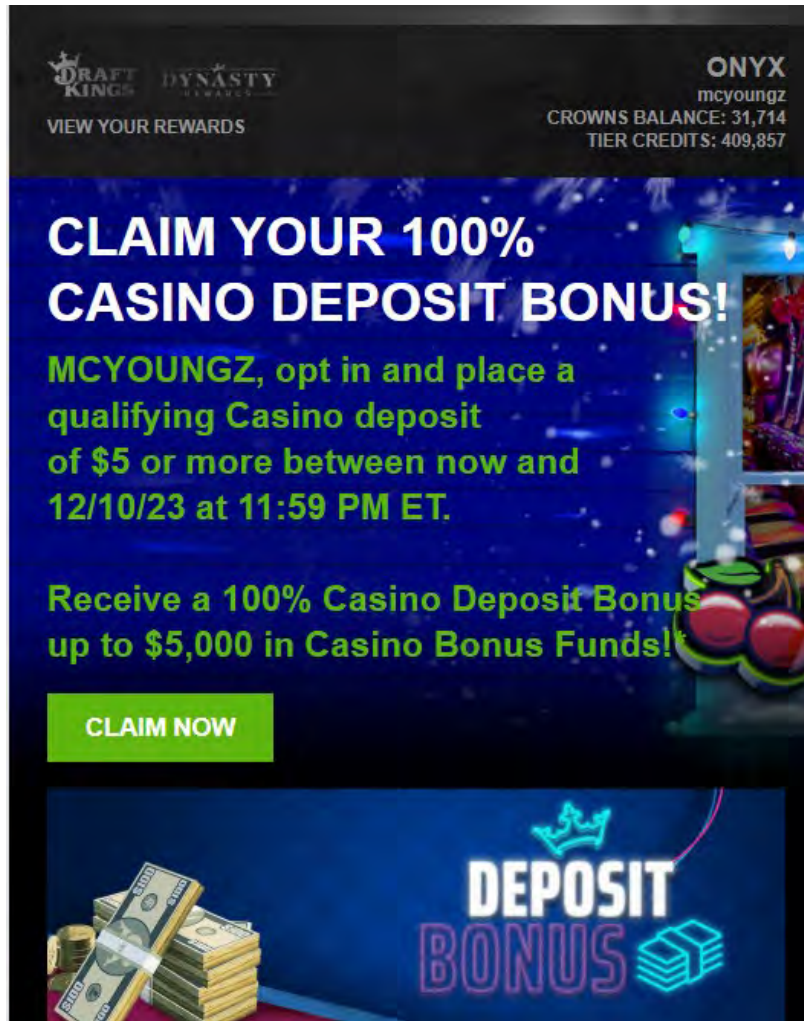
DRAFT KINGS DYNASTY REWARDS

VIEW YOUR REWARDS

ONYX
mcyoungz
CROWNS BALANCE: 31,714
TIER CREDITS: 409,857

CLAIM YOUR 100% CASINO DEPOSIT BONUS!

MCYOUNGZ, opt in and place a qualifying Casino deposit of $5 or more between now and 12/10/23 at 11:59 PM ET.

Receive a 100% Casino Deposit Bonus up to $5,000 in Casino Bonus Funds!†

CLAIM NOW

DEPOSIT
BONUS